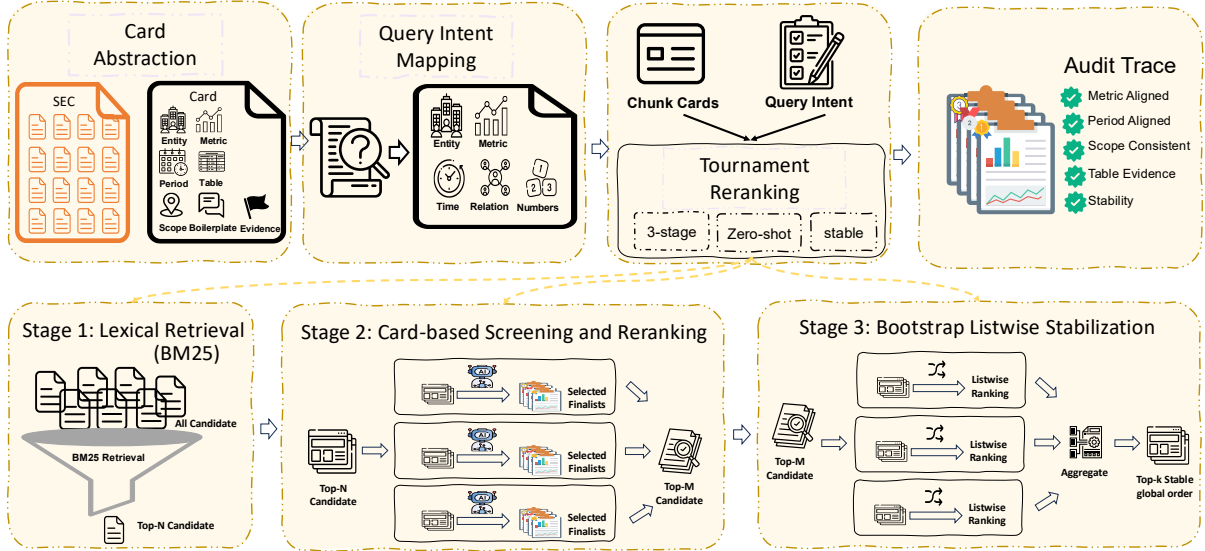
Card Abstraction

SEC

Card

Entity Metric

Period Table

Scope Boilerplate Evidence

Query Intent Mapping

Entity Metric

Time Relation Numbers

Chunk Cards Query Intent

Tournament Reranking

3-stage Zero-shot stable

Audit Trace

Metric Aligned

Period Aligned

Scope Consistent

Table Evidence

Stability

Stage 1: Lexical Retrieval (BM25)

All Candidate

BM25 Retrieval

Top-N Candidate

Stage 2: Card-based Screening and Reranking

Top-N Candidate

AI

Selected Finalists

Selected Finalists

Selected Finalists

Top-M Candidate

Stage 3: Bootstrap Listwise Stabilization

Top-M Candidate

Listwise Ranking

Listwise Ranking

Listwise Ranking

Aggregate

Top-k Stable global order